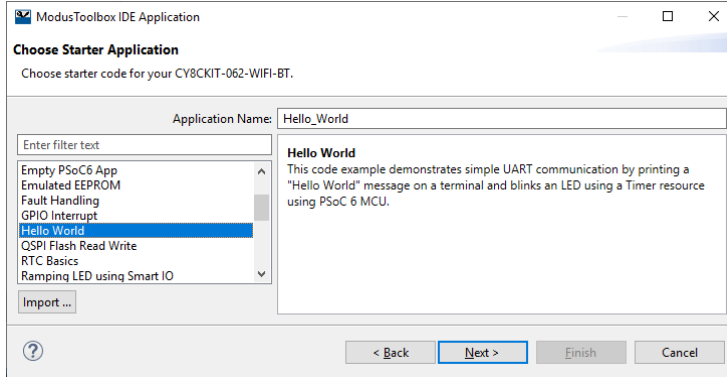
ModusToolbox IDE Application

Choose Starter Application

Choose starter code for your CY8CKIT-062-WIFI-BT.

Application Name: Hello_World

Enter filter text

Empty PSoC6 App
Emulated EEPROM
Fault Handling
GPIO Interrupt
Hello World
QSPI Flash Read Write
RTC Basics
Ramping LED using Smart IO

Import ...

Hello World
This code example demonstrates simple UART communication by printing a "Hello World" message on a terminal and blinks an LED using a Timer resource using PSoC 6 MCU.

?

< Back
Next >
Finish
Cancel